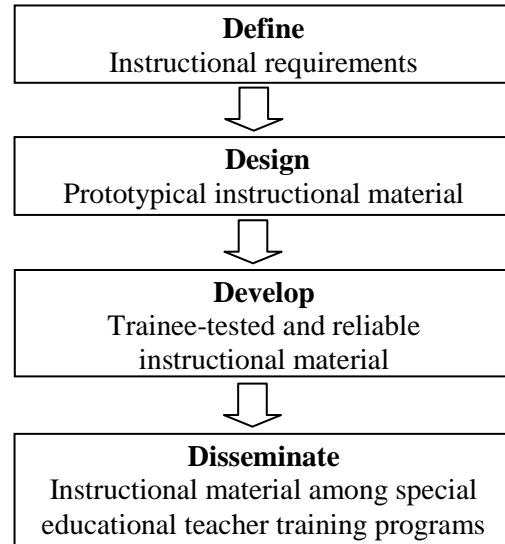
**Define**
Instructional requirements

**Design**
Prototypical instructional material

**Develop**
Trainee-tested and reliable instructional material

**Disseminate**
Instructional material among special educational teacher training programs